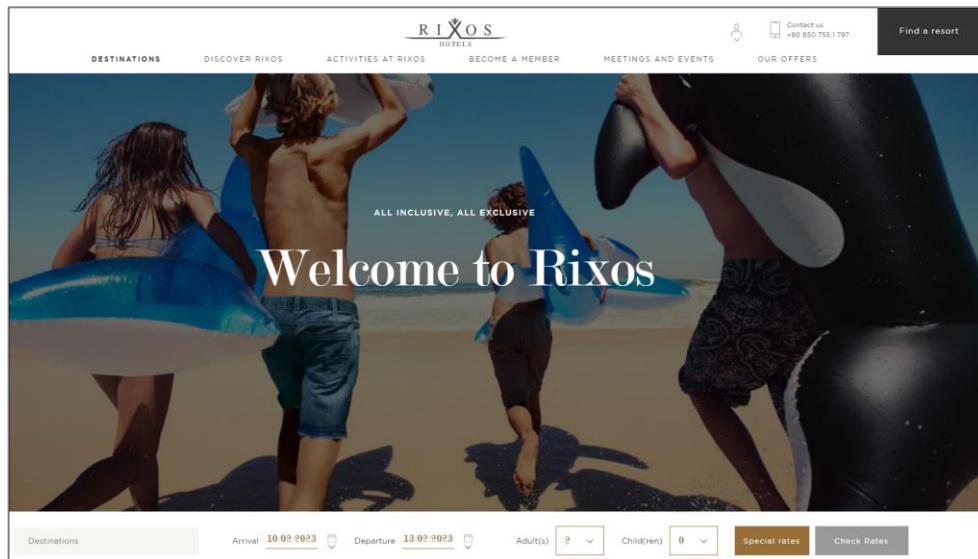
RIXOS
HOTELS

Contact us
+90 850 755 1 797

Find a resort

DESTINATIONS
DISCOVER RIXOS
ACTIVITIES AT RIXOS
BECOME A MEMBER
MEETINGS AND EVENTS
OUR OFFERS

ALL INCLUSIVE, ALL EXCLUSIVE

Welcome to Rixos

Destinations
Arrival 10.02.2023
Departure 13.02.2023
Adult(s) 2
Child(ren) 0
Special rates
Check Rates